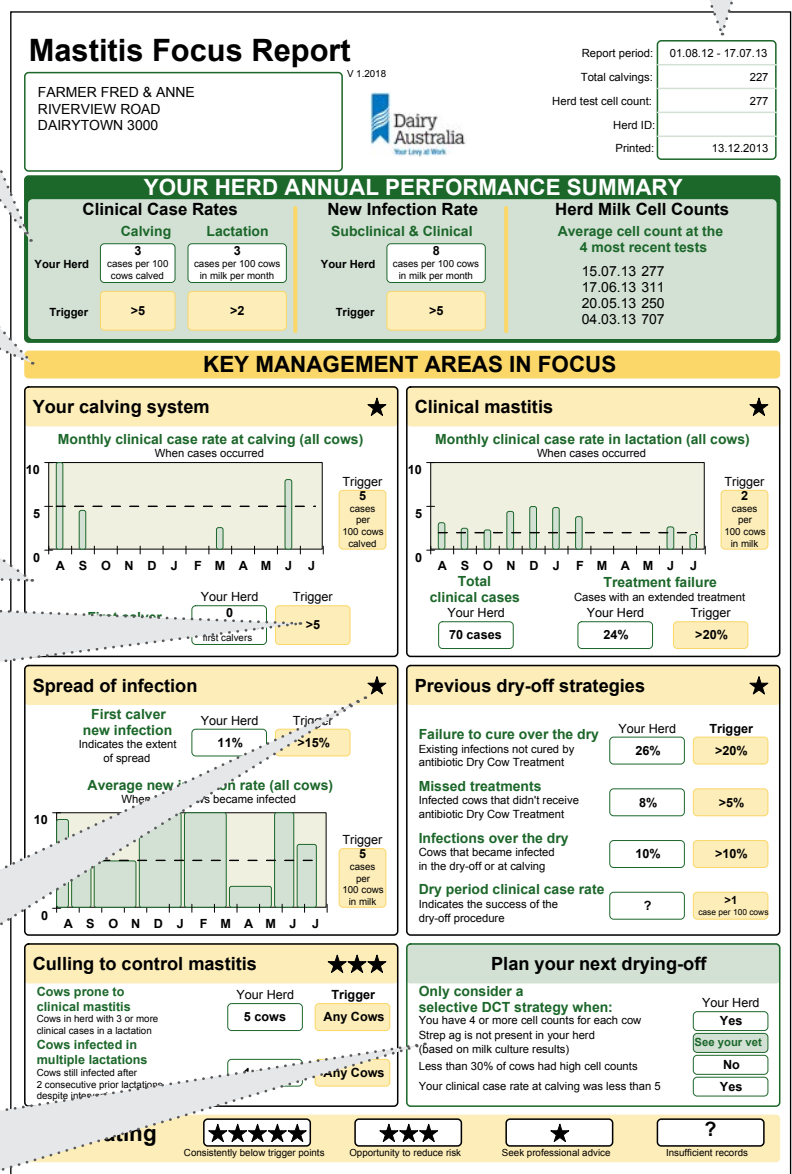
Mastitis Focus Report

V 1.2018

FARMER FRED & ANNE
RIVERVIEW ROAD
DAIRYTOWN 3000

Dairy Australia
Your Levy at Work

| Report period: | 01.08.12 - 17.07.13 |
|---|---|
| Total calvings: | 227 |
| Herd test cell count: | 277 |
| Herd ID: | |
| Printed: | 13.12.2013 |

YOUR HERD ANNUAL PERFORMANCE SUMMARY

Clinical Case Rates
Calving | Lactation
Your Herd: 3 cases per 100 cows calved | 3 cases per 100 cows in milk per month
Trigger: >5 | >2

New Infection Rate
Subclinical & Clinical
Your Herd: 8 cases per 100 cows in milk per month
Trigger: >5

Herd Milk Cell Counts
Average cell count at the 4 most recent tests
15.07.13 277
17.06.13 311
20.05.13 250
04.03.13 707

KEY MANAGEMENT AREAS IN FOCUS

Your calving system ★
Monthly clinical case rate at calving (all cows)
When cases occurred
10
5
0
A S O N D J F M A M J J
Trigger
5 cases per 100 cows calved

First calver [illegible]
Your Herd
0
first calvers
Trigger
>5

Clinical mastitis ★
Monthly clinical case rate in lactation (all cows)
When cases occurred
10
5
0
A S O N D J F M A M J J
Trigger
2 cases per 100 cows in milk
Total clinical cases
Your Herd
70 cases
Treatment failure
Cases with an extended treatment
Your Herd
24%
Trigger
>20%

Spread of infection ★
First calver new infection
Indicates the extent of spread
Your Herd
11%
Trigger
>15%
Average new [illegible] rate (all cows)
When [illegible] cows became infected
10
5
0
A S O N D J F M A M J J
Trigger
5 cases per 100 cows in milk

Previous dry-off strategies ★
Your Herd | Trigger
Failure to cure over the dry
Existing infections not cured by antibiotic Dry Cow Treatment
26% | >20%
Missed treatments
Infected cows that didn't receive antibiotic Dry Cow Treatment
8% | >5%
Infections over the dry
Cows that became infected in the dry-off or at calving
10% | >10%
Dry period clinical case rate
Indicates the success of the dry-off procedure
? | >1 case per 100 cows

Culling to control mastitis ★★★
Your Herd | Trigger
Cows prone to clinical mastitis
Cows in herd with 3 or more clinical cases in a lactation
5 cows | Any Cows
Cows infected in multiple lactations
Cows still infected after 2 consecutive prior lactatio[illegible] despite inte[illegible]
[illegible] | Any Cows

Plan your next drying-off
Only consider a selective DCT strategy when:
Your Herd
You have 4 or more cell counts for each cow — Yes
Strep ag is not present in your herd (based on milk culture results) — See your vet
Less than 30% of cows had high cell counts — No
Your clinical case rate at calving was less than 5 — Yes

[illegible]ating
★★★★★ Consistently below trigger points
★★★ Opportunity to reduce risk
★ Seek professional advice
? Insufficient records